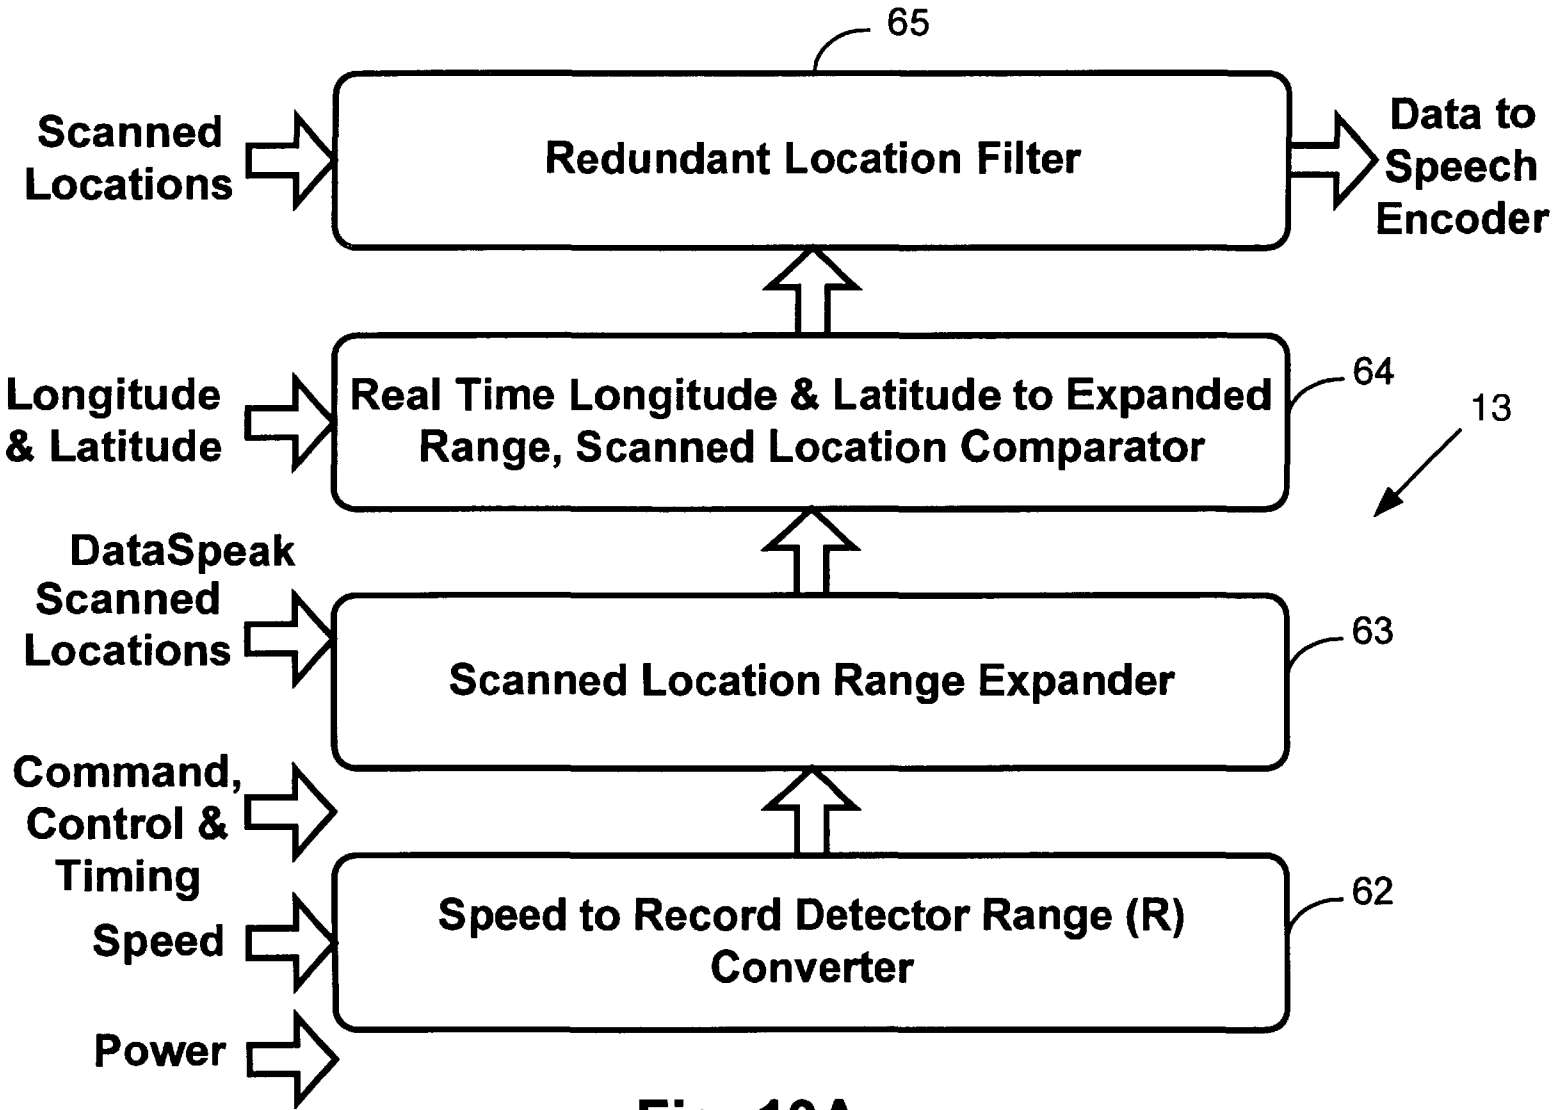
65

Scanned Locations

Redundant Location Filter

Data to Speech Encoder

Longitude & Latitude

Real Time Longitude & Latitude to Expanded Range, Scanned Location Comparator

64

13

DataSpeak Scanned Locations

Scanned Location Range Expander

63

Command, Control & Timing

Speed

Speed to Record Detector Range (R) Converter

62

Power

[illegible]